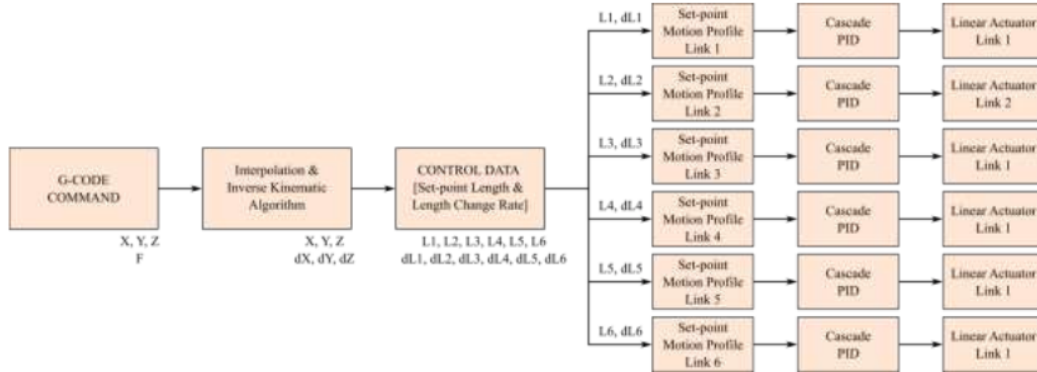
G-CODE COMMAND

X, Y, Z
F

Interpolation & Inverse Kinematic Algorithm

X, Y, Z
dX, dY, dZ

CONTROL DATA [Set-point Length & Length Change Rate]

L1, L2, L3, L4, L5, L6
dL1, dL2, dL3, dL4, dL5, dL6

L1, dL1
Set-point Motion Profile Link 1
Cascade PID
Linear Actuator Link 1

L2, dL2
Set-point Motion Profile Link 2
Cascade PID
Linear Actuator Link 2

L3, dL3
Set-point Motion Profile Link 3
Cascade PID
Linear Actuator Link 1

L4, dL4
Set-point Motion Profile Link 4
Cascade PID
Linear Actuator Link 1

L5, dL5
Set-point Motion Profile Link 5
Cascade PID
Linear Actuator Link 1

L6, dL6
Set-point Motion Profile Link 6
Cascade PID
Linear Actuator Link 1